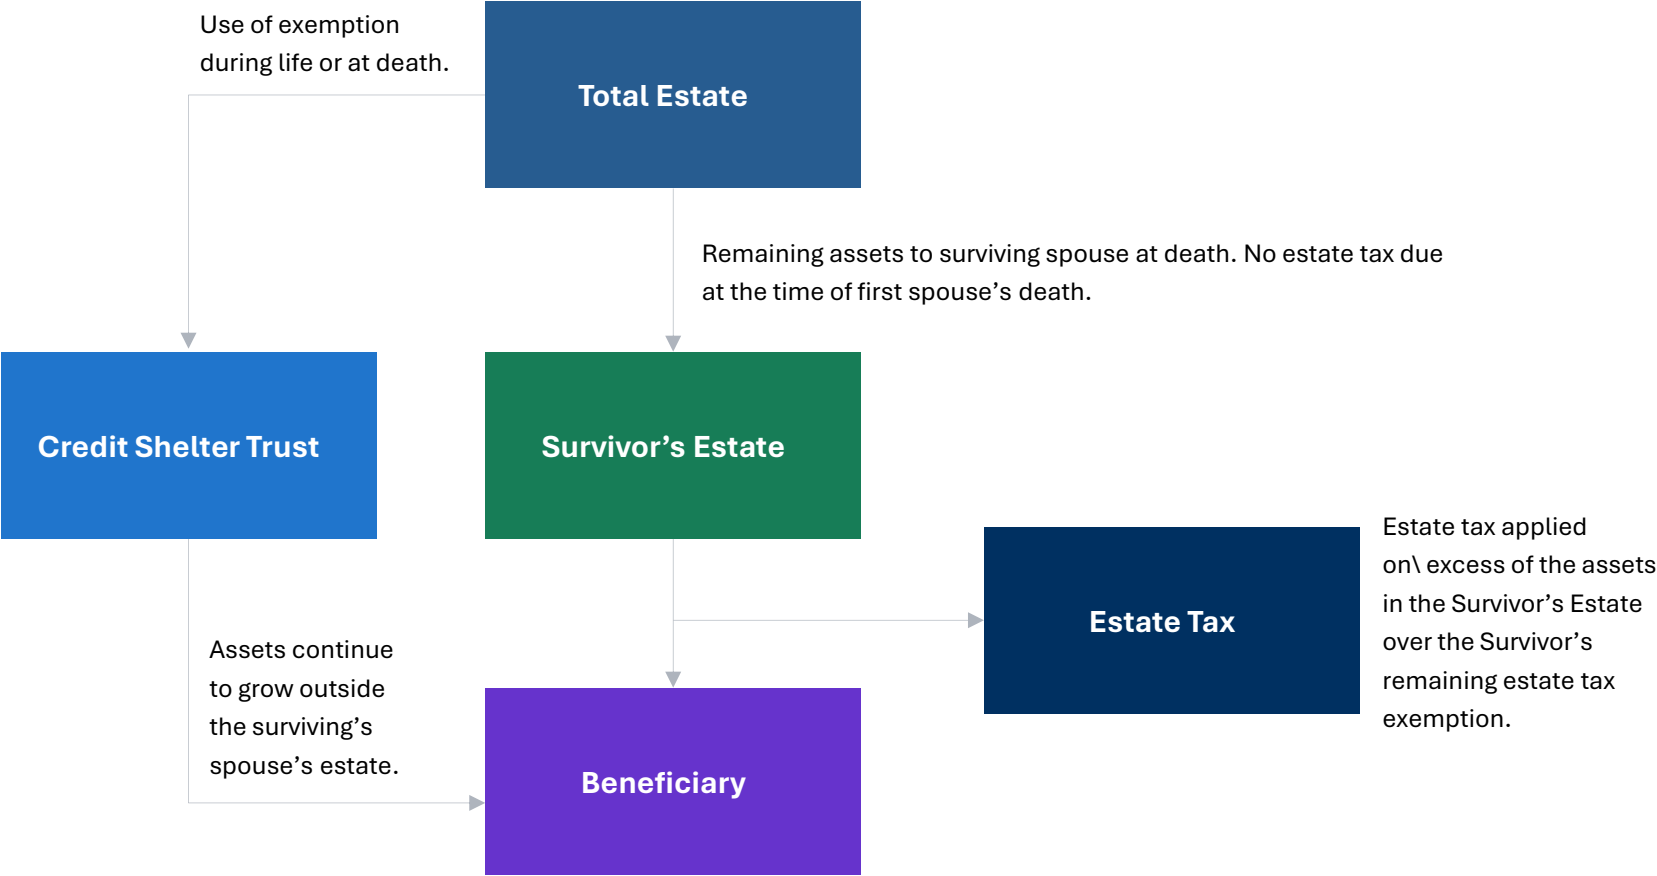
Use of exemption during life or at death.

Total Estate

Remaining assets to surviving spouse at death. No estate tax due at the time of first spouse’s death.

Credit Shelter Trust

Survivor’s Estate

Estate tax applied on\ excess of the assets in the Survivor’s Estate over the Survivor’s remaining estate tax exemption.

Estate Tax

Assets continue to grow outside the surviving’s spouse’s estate.

Beneficiary